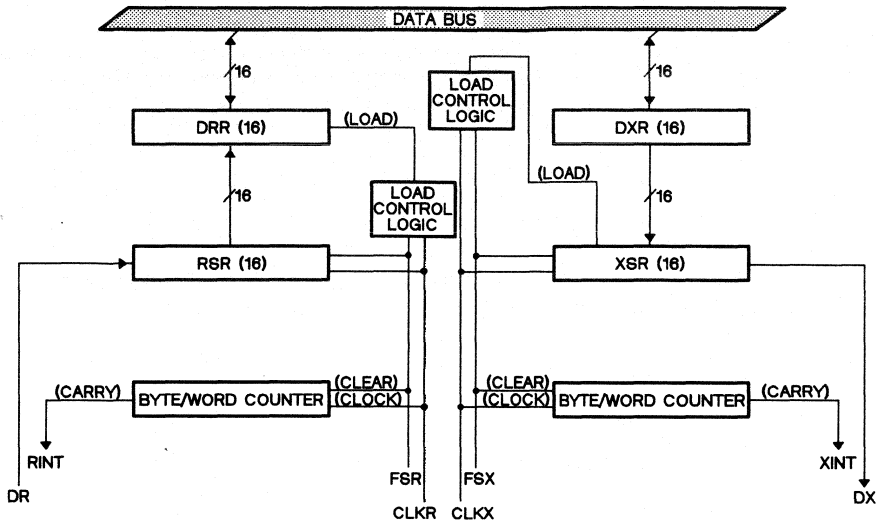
DATA BUS

16

16

LOAD CONTROL LOGIC

DRR (16)

(LOAD)

DXR (16)

16

(LOAD)

16

LOAD CONTROL LOGIC

RSR (16)

XSR (16)

(CARRY)

BYTE/WORD COUNTER

(CLEAR)

(CLOCK)

(CLEAR)

(CLOCK)

BYTE/WORD COUNTER

(CARRY)

RINT

XINT

DR

FSR

FSX

DX

CLKR

CLKX